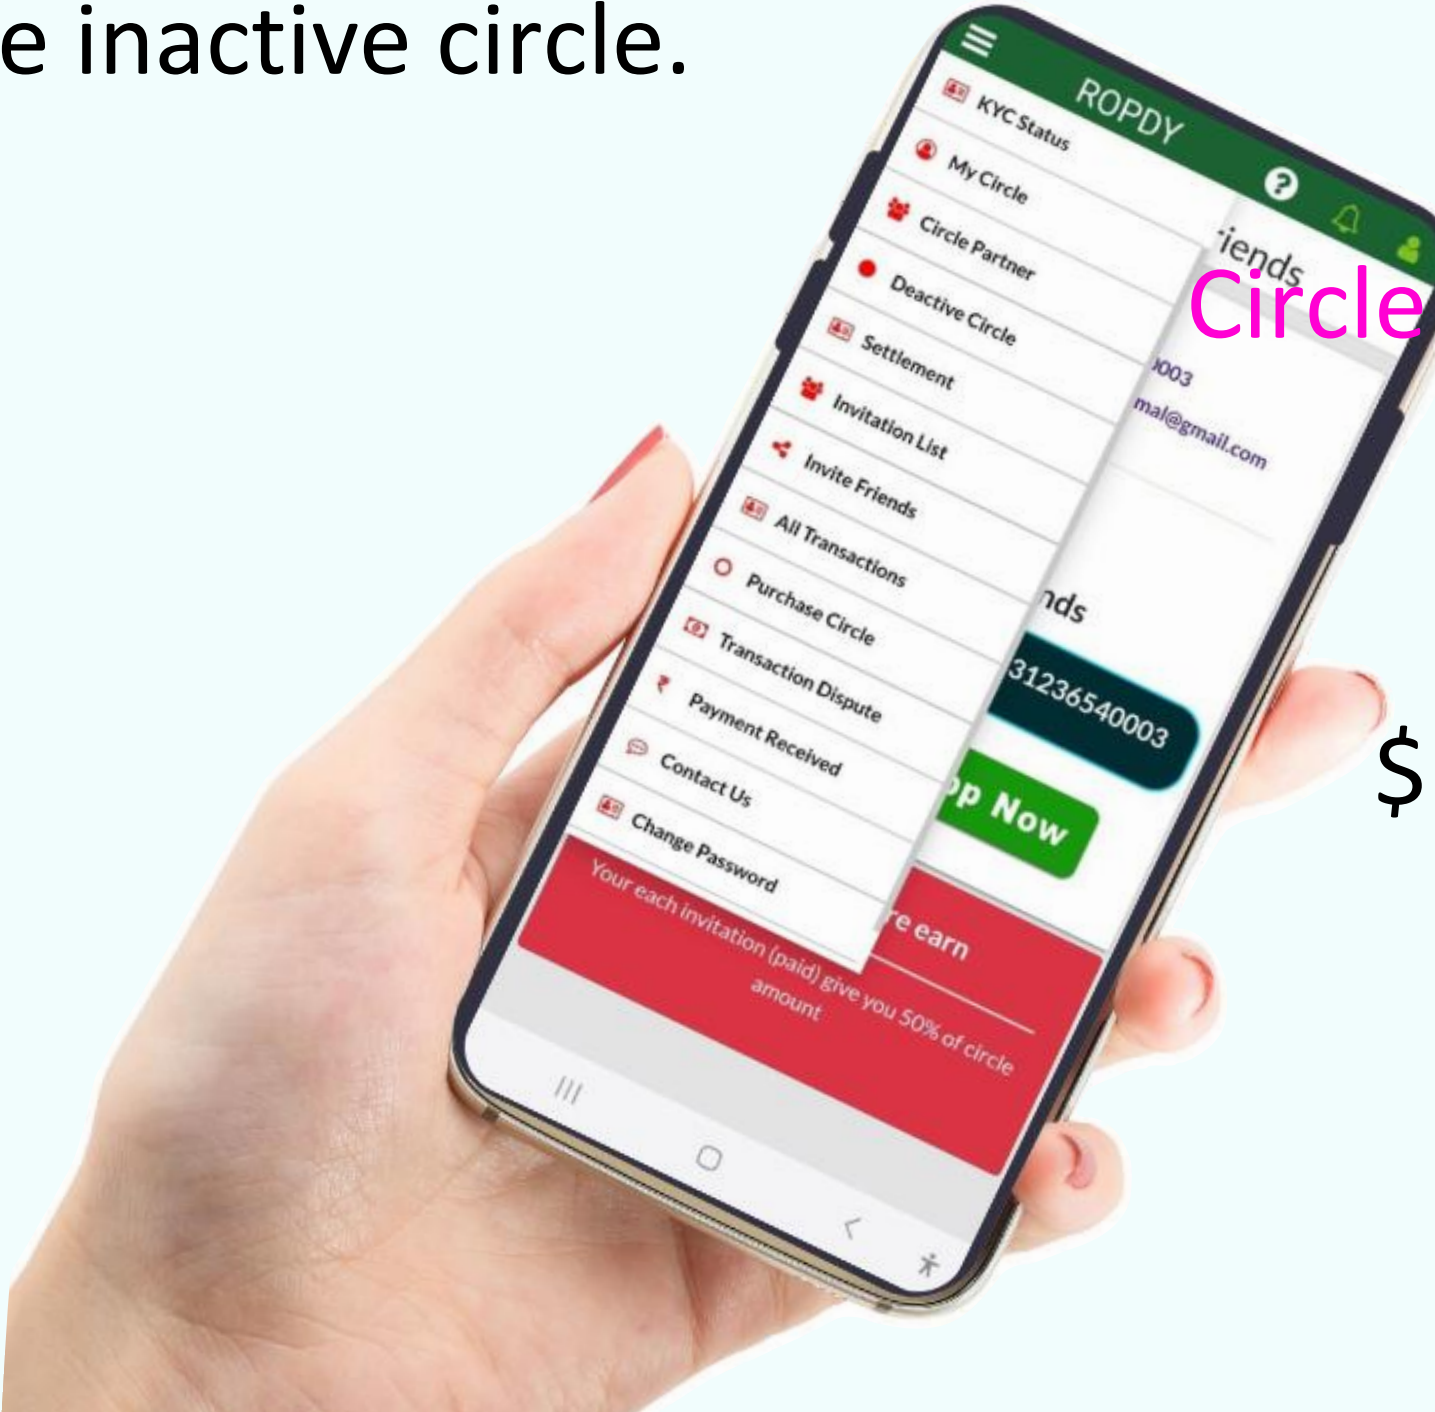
e inactive circle.

ROPDY

KYC Status
My Circle
Circle Partner
Deactive Circle
Settlement
Invitation List
Invite Friends
All Transactions
Purchase Circle
Transaction Dispute
Payment Received
Contact Us
Change Password

iends
Circle
003
mal@gmail.com
nds
31236540003
p Now
e earn
Your each invitation (paid) give you 50% of circle amount

$